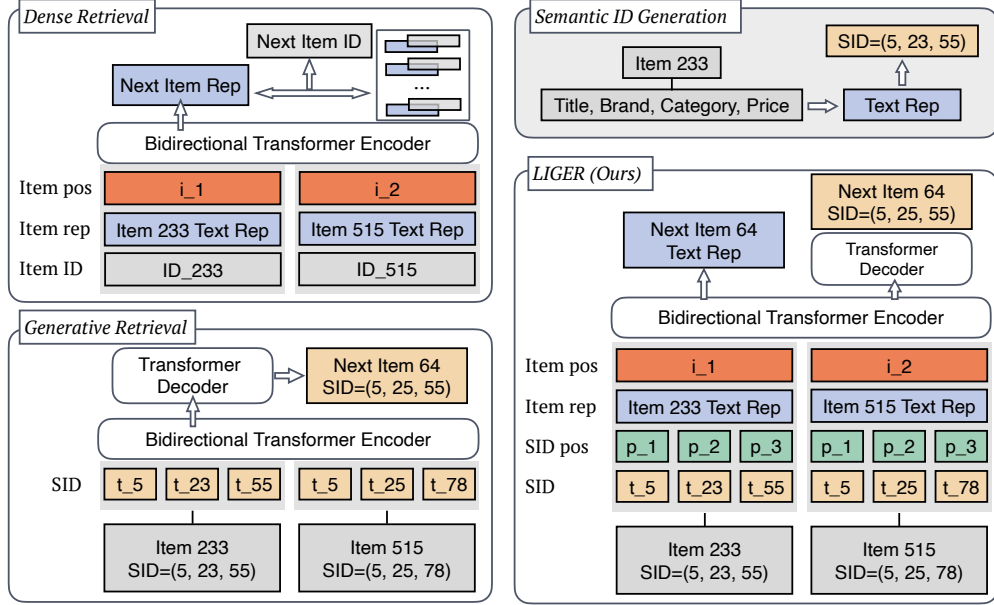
Dense Retrieval

Next Item ID

Next Item Rep

...

Bidirectional Transformer Encoder

Item pos
i_1
i_2

Item rep
Item 233 Text Rep
Item 515 Text Rep

Item ID
ID_233
ID_515

Generative Retrieval

Transformer Decoder

Next Item 64
SID=(5, 25, 55)

Bidirectional Transformer Encoder

SID
t_5
t_23
t_55
t_5
t_25
t_78

Item 233
SID=(5, 23, 55)

Item 515
SID=(5, 25, 78)

Semantic ID Generation

Item 233

SID=(5, 23, 55)

Title, Brand, Category, Price

Text Rep

LIGER (Ours)

Next Item 64
SID=(5, 25, 55)

Next Item 64
Text Rep

Transformer Decoder

Bidirectional Transformer Encoder

Item pos
i_1
i_2

Item rep
Item 233 Text Rep
Item 515 Text Rep

SID pos
p_1
p_2
p_3
p_1
p_2
p_3

SID
t_5
t_23
t_55
t_5
t_25
t_78

Item 233
SID=(5, 23, 55)

Item 515
SID=(5, 25, 78)